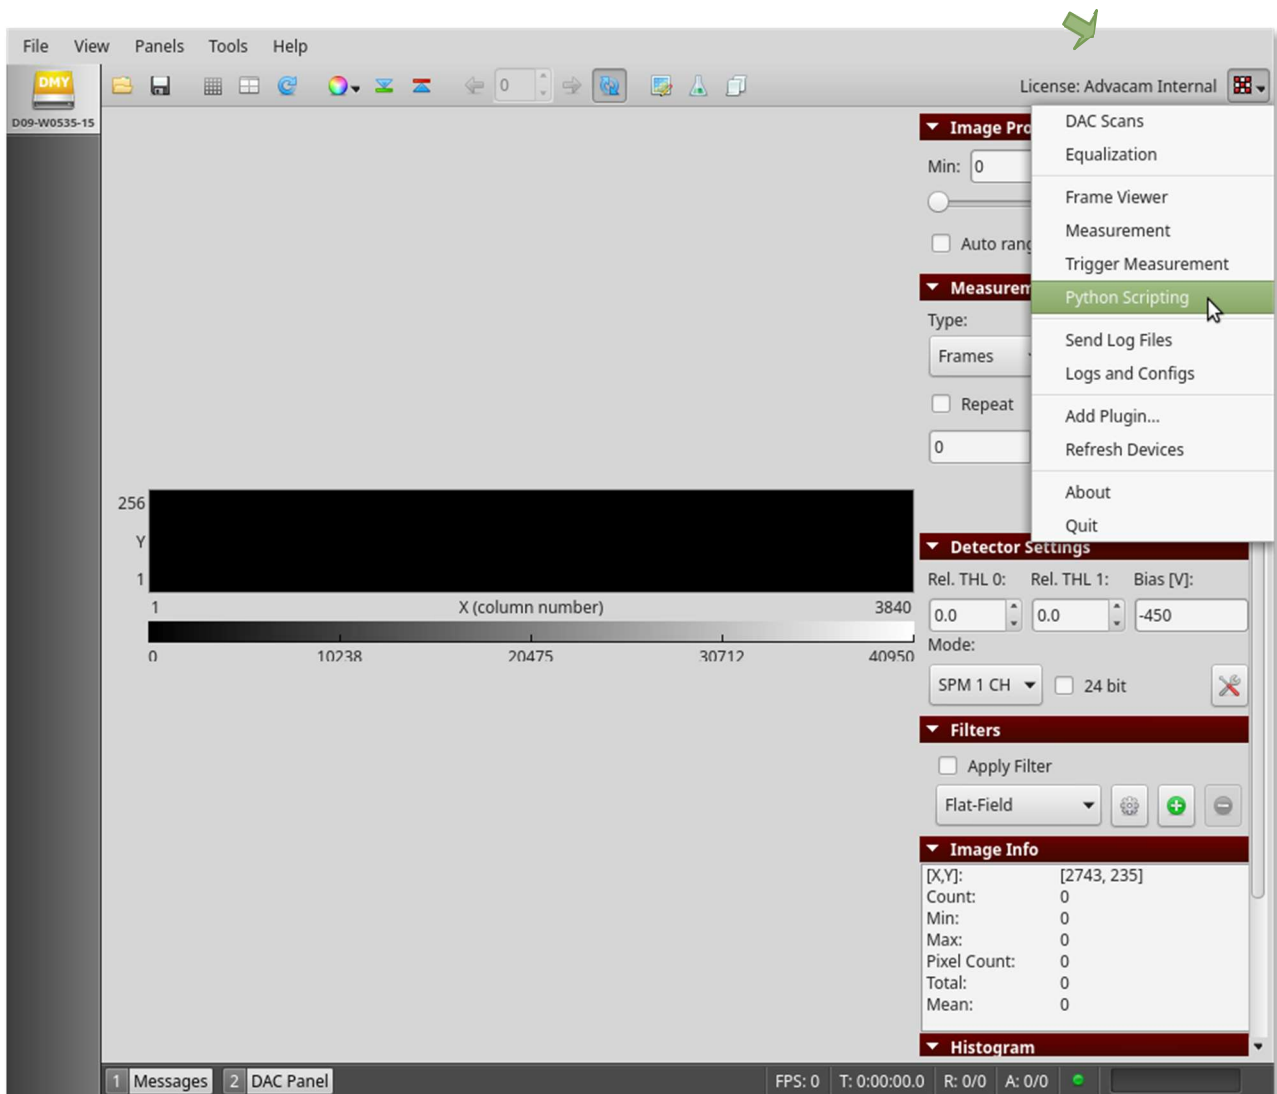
File View Panels Tools Help

DMY
D09-W0535-15

0

License: Advacam Internal

Image Pro
Min: 0
Auto rang

Measurem
Type:
Frames
Repeat
0

DAC Scans
Equalization
Frame Viewer
Measurement
Trigger Measurement
Python Scripting
Send Log Files
Logs and Configs
Add Plugin...
Refresh Devices
About
Quit

256
Y
1
1 X (column number) 3840
0 10238 20475 30712 40950

Detector Settings
Rel. THL 0: Rel. THL 1: Bias [V]:
0.0 0.0 -450
Mode:
SPM 1 CH 24 bit

Filters
Apply Filter
Flat-Field

Image Info
| | |
|---|---|
| [X,Y]: | [2743, 235] |
| Count: | 0 |
| Min: | 0 |
| Max: | 0 |
| Pixel Count: | 0 |
| Total: | 0 |
| Mean: | 0 |

Histogram

1 Messages 2 DAC Panel FPS: 0 T: 0:00:00.0 R: 0/0 A: 0/0